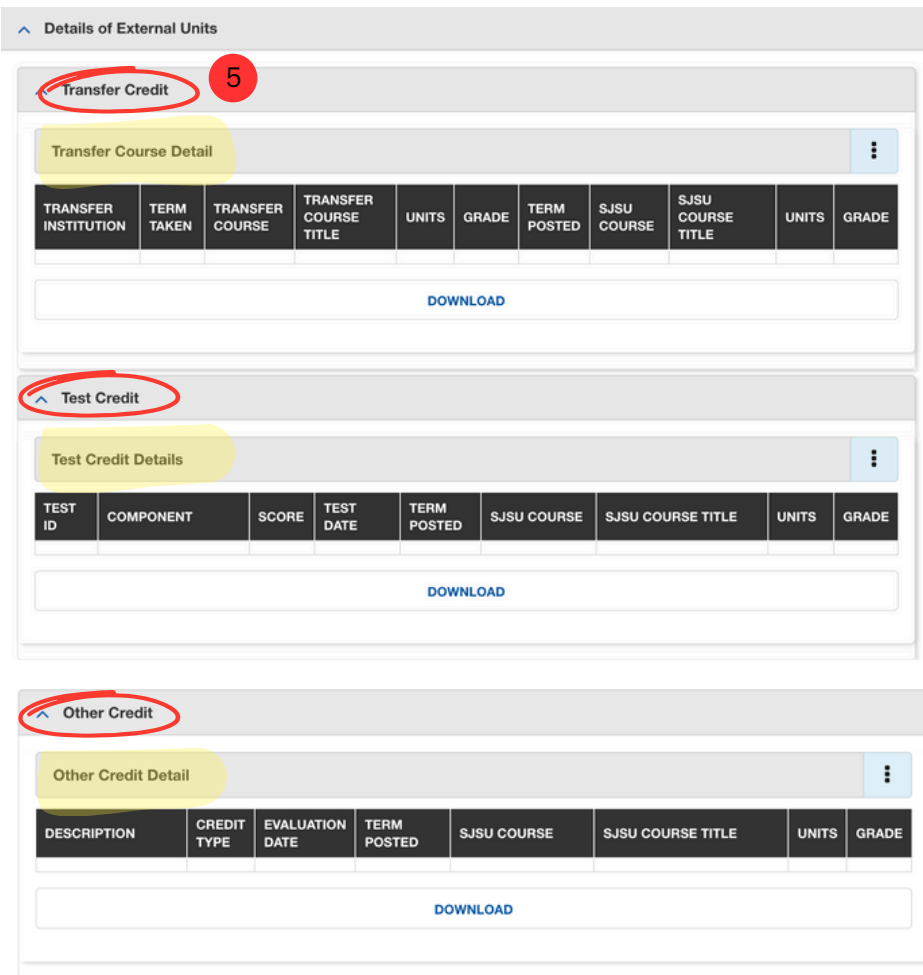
Details of External Units

Transfer Credit

5

Transfer Course Detail

| TRANSFER INSTITUTION | TERM TAKEN | TRANSFER COURSE | TRANSFER COURSE TITLE | UNITS | GRADE | TERM POSTED | SJSU COURSE | SJSU COURSE TITLE | UNITS | GRADE |
|---|---|---|---|---|---|---|---|---|---|---|
| | | | | | | | | | | |

DOWNLOAD

Test Credit

Test Credit Details

| TEST ID | COMPONENT | SCORE | TEST DATE | TERM POSTED | SJSU COURSE | SJSU COURSE TITLE | UNITS | GRADE |
|---|---|---|---|---|---|---|---|---|
| | | | | | | | | |

DOWNLOAD

Other Credit

Other Credit Detail

| DESCRIPTION | CREDIT TYPE | EVALUATION DATE | TERM POSTED | SJSU COURSE | SJSU COURSE TITLE | UNITS | GRADE |
|---|---|---|---|---|---|---|---|
| | | | | | | | |

DOWNLOAD